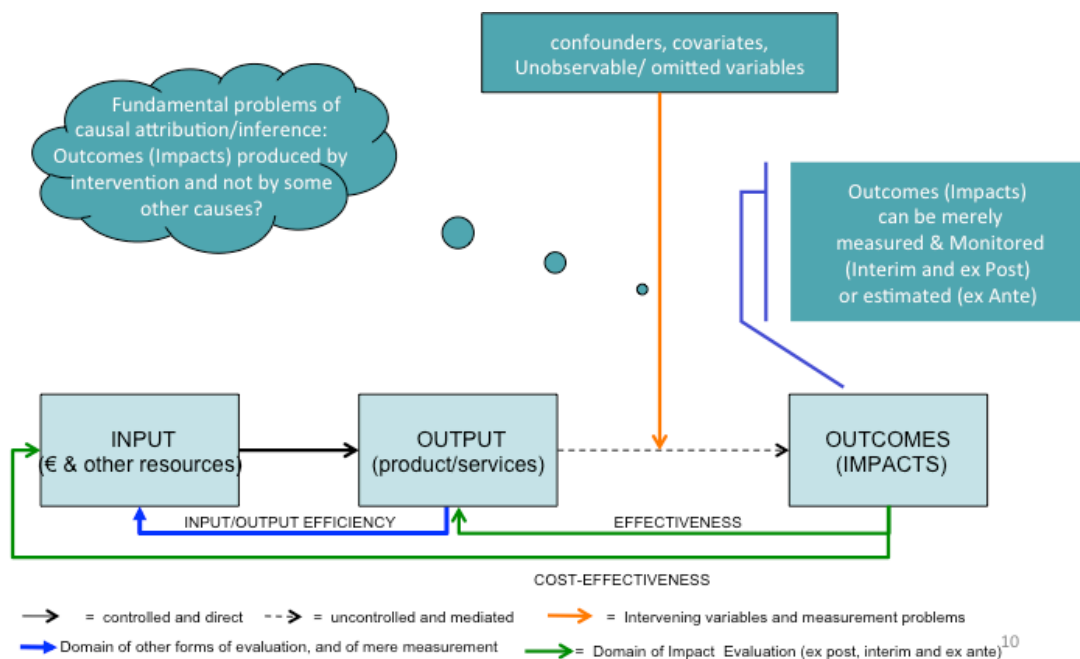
confounders, covariates, Unobservable/ omitted variables

Fundamental problems of causal attribution/inference: Outcomes (Impacts) produced by intervention and not by some other causes?

Outcomes (Impacts) can be merely measured & Monitored (Interim and ex Post) or estimated (ex Ante)

INPUT (€ & other resources)

OUTPUT (product/services)

OUTCOMES (IMPACTS)

INPUT/OUTPUT EFFICIENCY

EFFECTIVENESS

COST-EFFECTIVENESS

= controlled and direct

= uncontrolled and mediated

= Intervening variables and measurement problems

Domain of other forms of evaluation, and of mere measurement

= Domain of Impact Evaluation (ex post, interim and ex ante)

10